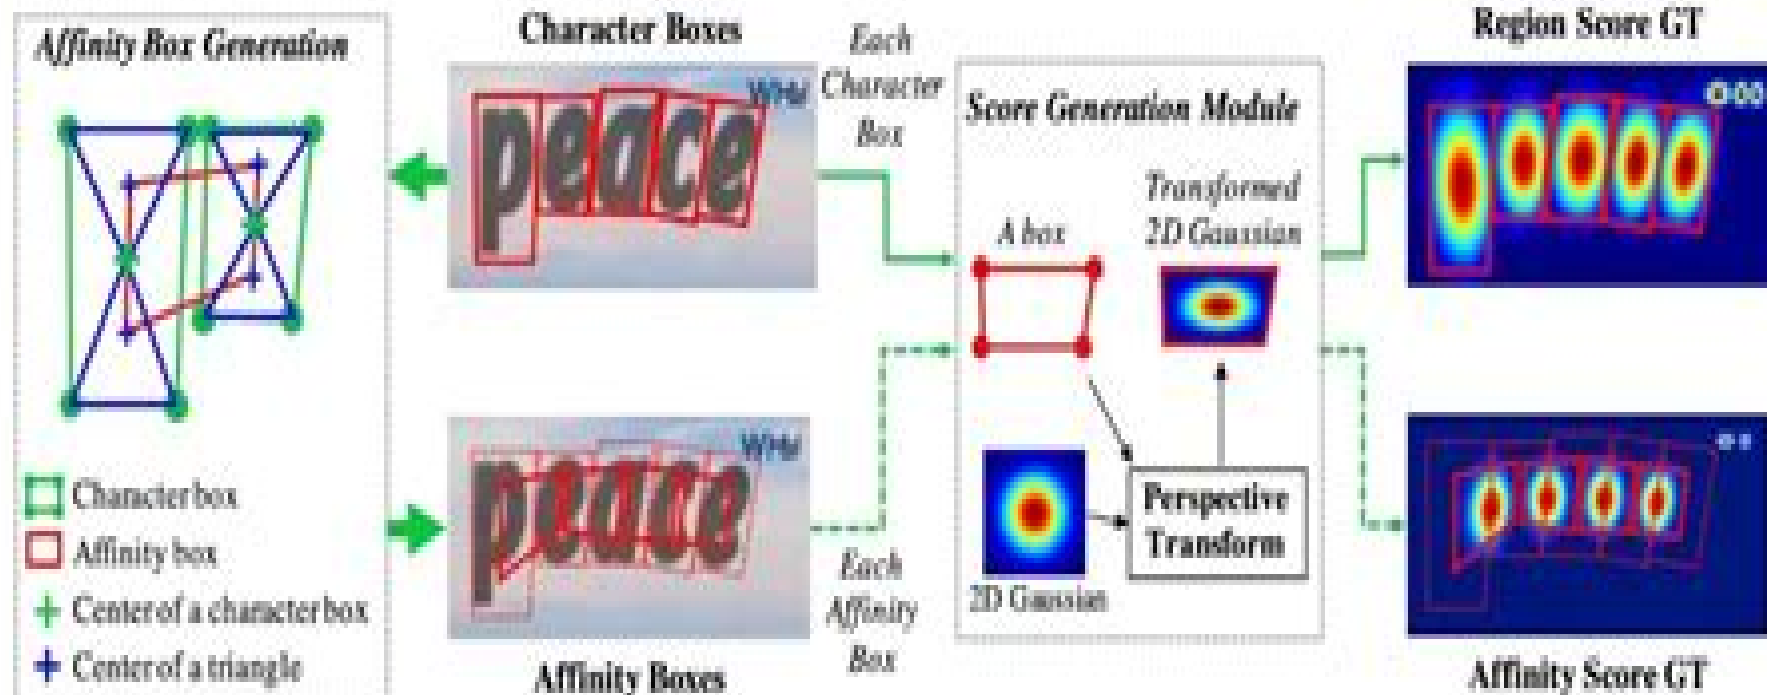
Affinity Box Generation

Character box
Affinity box
Center of a character box
Center of a triangle

Character Boxes

peace

Affinity Boxes

peace

Each Character Box

Each Affinity Box

Score Generation Module

A box

Transformed 2D Gaussian

2D Gaussian

Perspective Transform

Region Score GT

Affinity Score GT